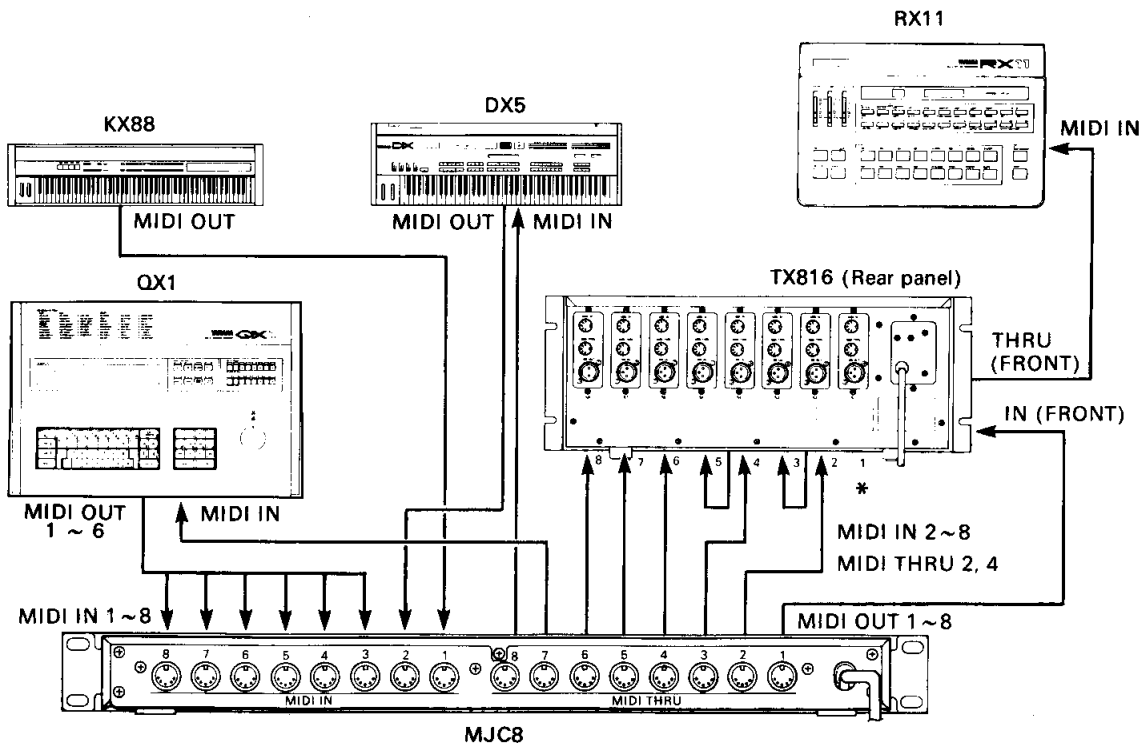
RX11

MIDI IN

KX88

DX5

MIDI OUT

MIDI OUT

MIDI IN

QX1

TX816 (Rear panel)

THRU (FRONT)

IN (FRONT)

8 7 6 5 4 3 2 1

*

MIDI OUT 1 ~ 6

MIDI IN

MIDI IN 2 ~ 8

MIDI THRU 2, 4

MIDI IN 1 ~ 8

MIDI OUT 1 ~ 8

8 7 6 5 4 3 2 1

MIDI IN

8 7 6 5 4 3 2 1

MIDI THRU

MJC8